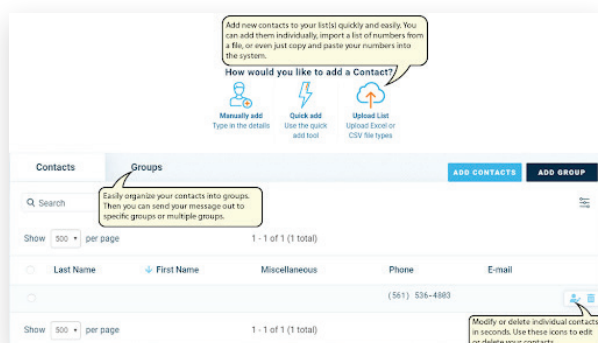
Add new contacts to your list(s) quickly and easily. You can add them individually, import a list of numbers from a file, or even just copy and paste your numbers into the system.

How would you like to add a Contact?

Manually add
Type in the details

Quick add
Use the quick add tool

Upload List
Upload Excel or CSV file types

Contacts

Groups

ADD CONTACTS

ADD GROUP

Easily organize your contacts into groups. Then you can send your message out to specific groups or multiple groups.

Search

Show 500 per page

1 - 1 of 1 (1 total)

| Last Name | First Name | Miscellaneous | Phone | E-mail |
|---|---|---|---|---|
| | | | (561) 536-4803 | |

Show 500 per page

1 - 1 of 1 (1 total)

Modify or delete individual contacts in seconds. Use these icons to edit or delete your contacts.